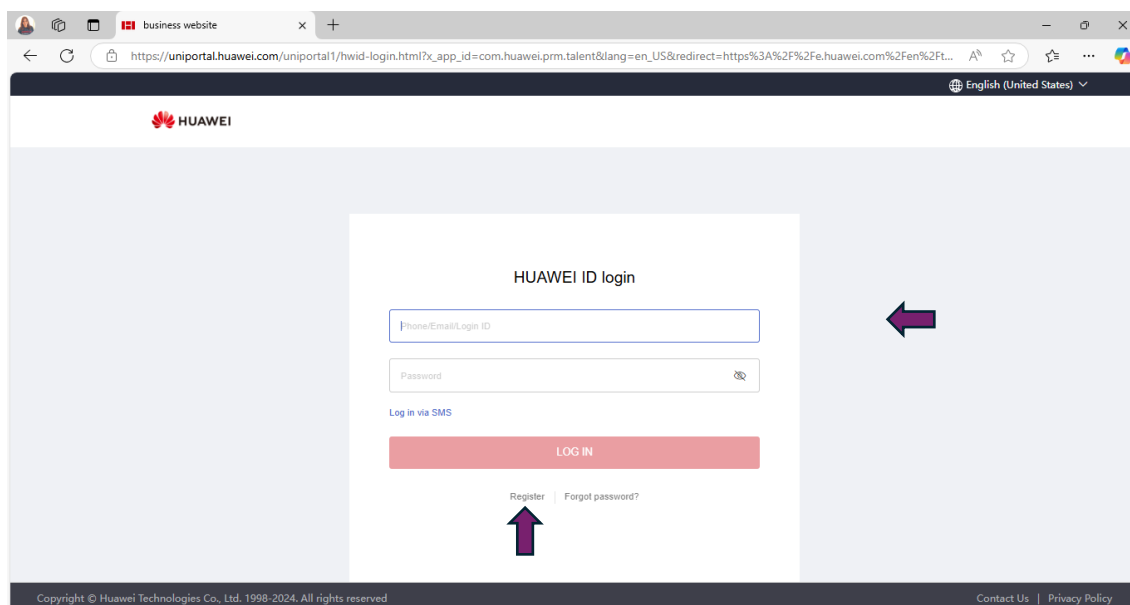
business website

https://uniportal.huawei.com/uniportal1/hwid-login.html?x_app_id=com.huawei.prm.talent&lang=en_US&redirect=https%3A%2F%2Fe.huawei.com%2Fen%2Ft...

English (United States)

HUAWEI

HUAWEI ID login

Phone/Email/Login ID

Password

Log in via SMS

LOG IN

Register | Forgot password?

Copyright © Huawei Technologies Co., Ltd. 1998-2024. All rights reserved

Contact Us | Privacy Policy